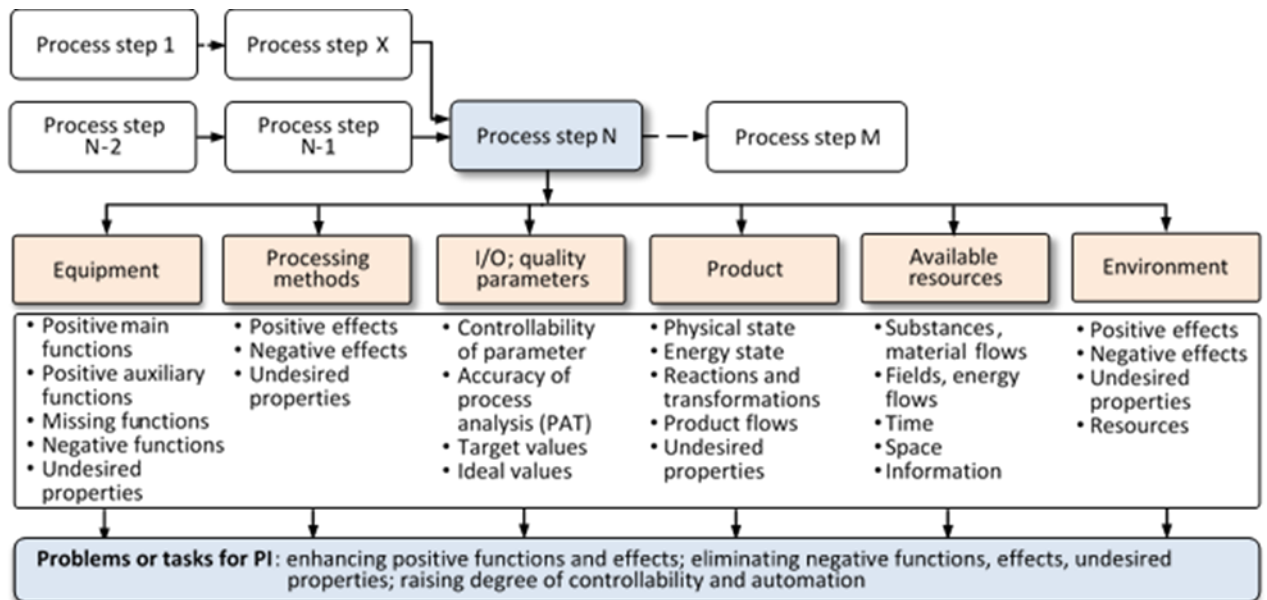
Process step 1

Process step X

Process step N-2

Process step N-1

Process step N

Process step M

Equipment

Processing methods

I/O; quality parameters

Product

Available resources

Environment

• Positive main functions
• Positive auxiliary functions
• Missing functions
• Negative functions
• Undesired properties

• Positive effects
• Negative effects
• Undesired properties

• Controllability of parameter
• Accuracy of process analysis (PAT)
• Target values
• Ideal values

• Physical state
• Energy state
• Reactions and transformations
• Product flows
• Undesired properties

• Substances, material flows
• Fields, energy flows
• Time
• Space
• Information

• Positive effects
• Negative effects
• Undesired properties
• Resources

**Problems or tasks for PI**: enhancing positive functions and effects; eliminating negative functions, effects, undesired properties; raising degree of controllability and automation